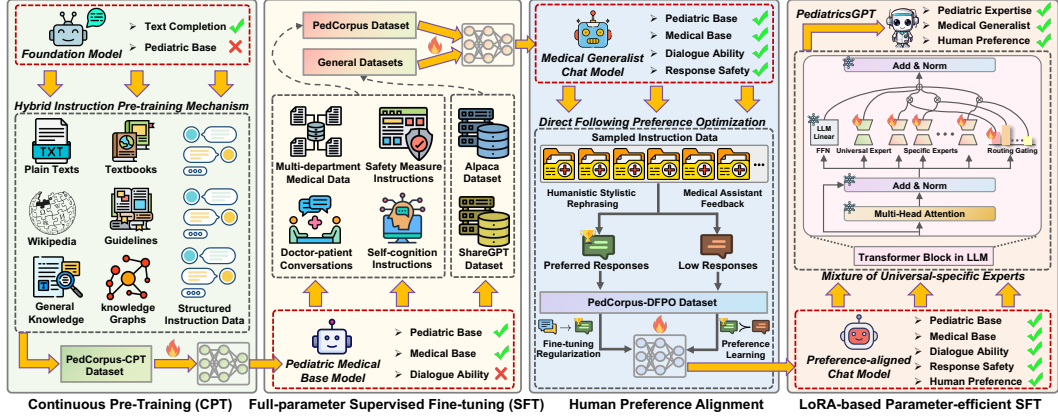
Foundation Model
Text Completion
Pediatric Base

Hybrid Instruction Pre-training Mechanism

TXT
Plain Texts
Textbooks
Wikipedia
Guidelines
General Knowledge
knowledge Graphs
Structured Instruction Data

PedCorpus-CPT Dataset

Continuous Pre-Training (CPT)

PedCorpus Dataset
General Datasets

Multi-department Medical Data
Safety Measure Instructions
Alpaca Dataset
Doctor-patient Conversations
Self-cognition Instructions
ShareGPT Dataset

Pediatric Medical Base Model
Pediatric Base
Medical Base
Dialogue Ability

Full-parameter Supervised Fine-tuning (SFT)

Medical Generalist Chat Model
Pediatric Base
Medical Base
Dialogue Ability
Response Safety

Direct Following Preference Optimization
Sampled Instruction Data
Humanistic Stylistic Rephrasing
Medical Assistant Feedback
Preferred Responses
Low Responses
PedCorpus-DFPO Dataset
Fine-tuning Regularization
Preference Learning

Human Preference Alignment

PediatricsGPT
Pediatric Expertise
Medical Generalist
Human Preference

Add & Norm
LLM Linear
FFN
Universal Expert
Specific Experts
Routing Gating
Add & Norm
Multi-Head Attention
Transformer Block in LLM
Mixture of Universal-specific Experts

Preference-aligned Chat Model
Pediatric Base
Medical Base
Dialogue Ability
Response Safety
Human Preference

LoRA-based Parameter-efficient SFT